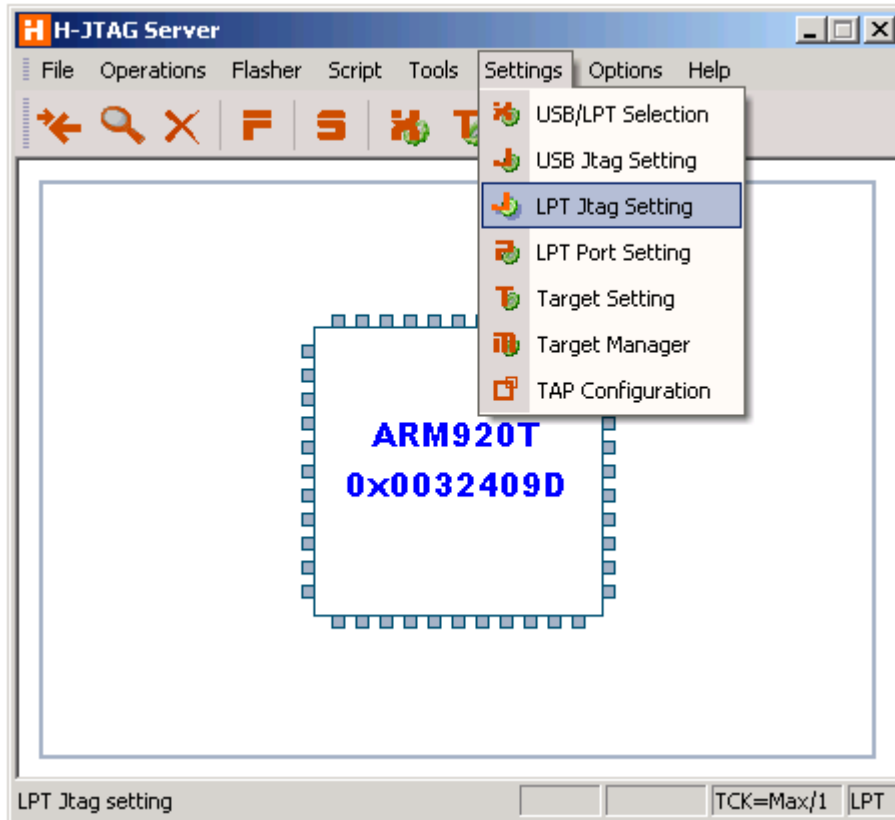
H-JTAG Server

File Operations Flasher Script Tools Settings Options Help

USB/LPT Selection
USB Jtag Setting
LPT Jtag Setting
LPT Port Setting
Target Setting
Target Manager
TAP Configuration

ARM920T
0x0032409D

LPT Jtag setting | TCK=Max/1 | LPT